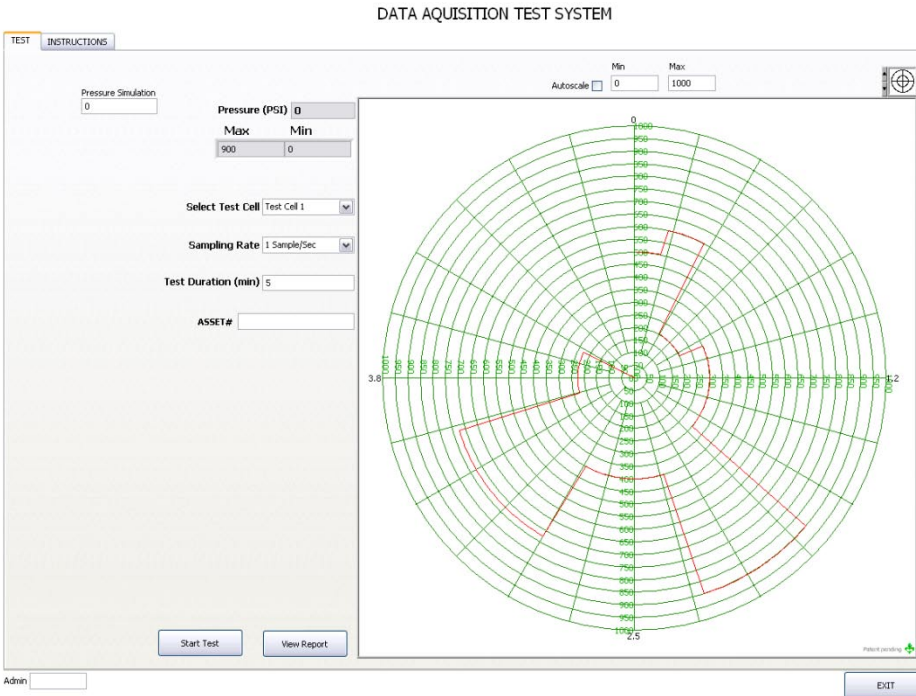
DATA AQUISITION TEST SYSTEM

TEST INSTRUCTIONS

Pressure Simulation
0

Pressure (PSI) 0
Max Min
900 0

Select Test Cell Test Cell 1

Sampling Rate 1 Sample/Sec

Test Duration (min) 5

ASSET#

Autoscale
Min 0
Max 1000

0
1000
950
900
850
800
750
700
650
600
550
500
450
400
350
300
250
200
150
100
50

3.8
1.2
2.5

100
150
200
250
300
350
400
450
500
550
600
650
700
750
800
850
900
950
1000

Patent pending

Start Test
View Report

Admin

EXIT